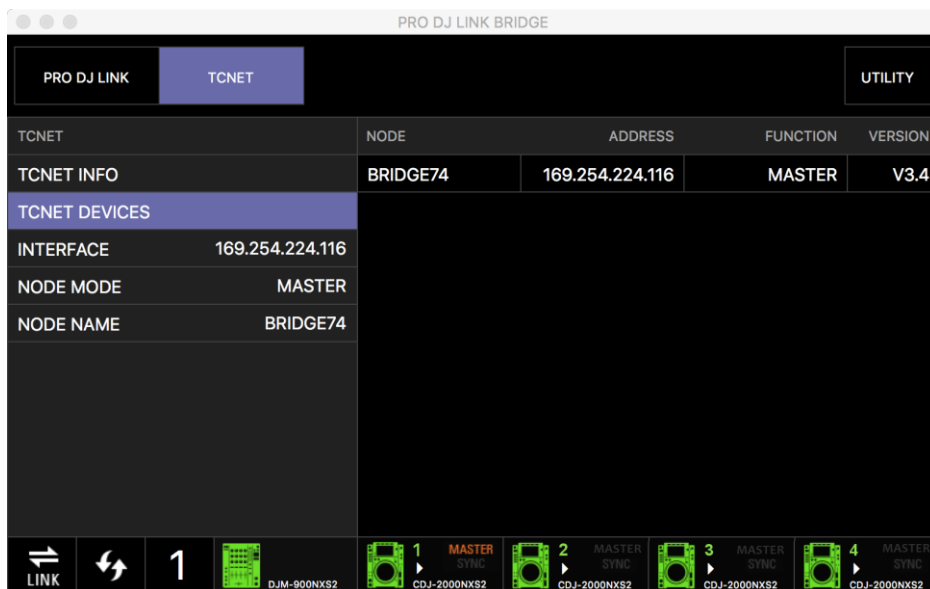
PRO DJ LINK BRIDGE

PRO DJ LINK
TCNET
UTILITY

TCNET
TCNET INFO
TCNET DEVICES
INTERFACE 169.254.224.116
NODE MODE MASTER
NODE NAME BRIDGE74

| NODE | ADDRESS | FUNCTION | VERSION |
|---|---|---|---|
| BRIDGE74 | 169.254.224.116 | MASTER | V3.4 |

LINK
1
DJM-900NXS2
1 MASTER SYNC CDJ-2000NXS2
2 MASTER SYNC CDJ-2000NXS2
3 MASTER SYNC CDJ-2000NXS2
4 MASTER SYNC CDJ-2000NXS2